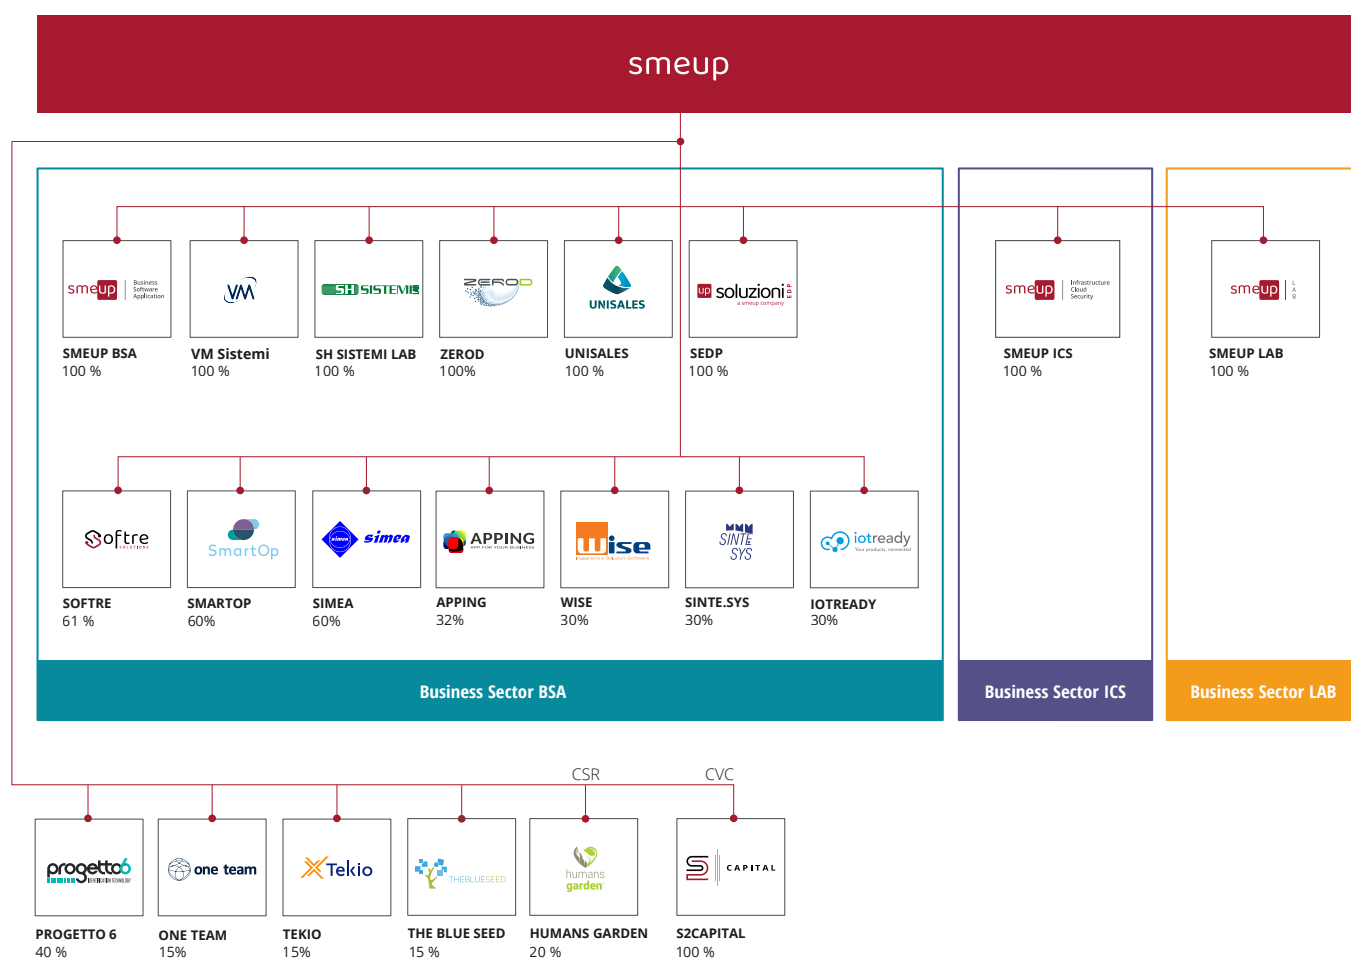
smeup

smeup Business Software Application
SMEUP BSA
100 %

VM
VM Sistemi
100 %

SH SISTEMI
SH SISTEMI LAB
100 %

ZEROD
ZEROD
100%

UNISALES
UNISALES
100 %

up soluzioni EDP a smeup company
SEDP
100 %

smeup Infrastructure Cloud Security
SMEUP ICS
100 %

smeup L A B
SMEUP LAB
100 %

Softre SOLUTIONS
SOFTRE
61 %

SmartOp
SMARTOP
60%

simea simea
SIMEA
60%

APPING APP FOR YOUR BUSINESS
APPING
32%

wise
WISE
30%

SINTE SYS
SINTE.SYS
30%

iotready Your products, connected
IOTREADY
30%

Business Sector BSA

Business Sector ICS

Business Sector LAB

CSR

CVC

progetto6
PROGETTO 6
40 %

one team
ONE TEAM
15%

Tekio
TEKIO
15%

THEBLUESEED
THE BLUE SEED
15 %

humans garden
HUMANS GARDEN
20 %

CAPITAL
S2CAPITAL
100 %